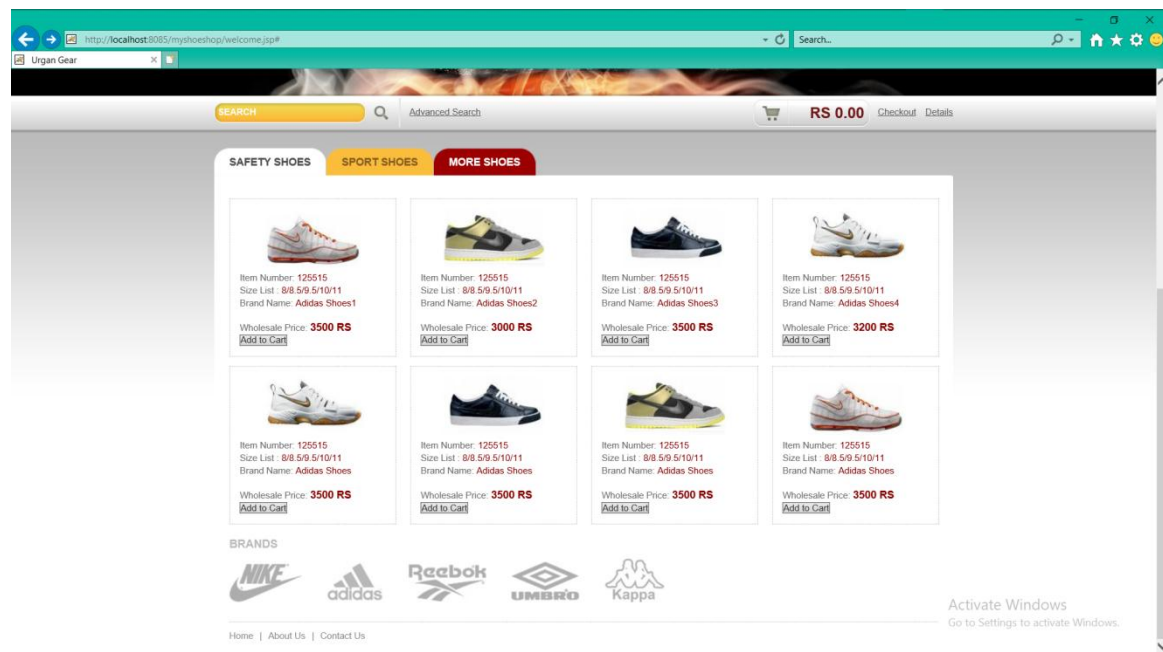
http://localhost:8085/myshoeshop/welcome.jsp#

Search...

Urgan Gear

SEARCH

Advanced Search

RS 0.00 Checkout Details

SAFETY SHOES SPORT SHOES MORE SHOES

Item Number: 125515
Size List : 8/8.5/9.5/10/11
Brand Name: Adidas Shoes1

Wholesale Price: 3500 RS
Add to Cart

Item Number: 125515
Size List : 8/8.5/9.5/10/11
Brand Name: Adidas Shoes2

Wholesale Price: 3000 RS
Add to Cart

Item Number: 125515
Size List : 8/8.5/9.5/10/11
Brand Name: Adidas Shoes3

Wholesale Price: 3500 RS
Add to Cart

Item Number: 125515
Size List : 8/8.5/9.5/10/11
Brand Name: Adidas Shoes4

Wholesale Price: 3200 RS
Add to Cart

Item Number: 125515
Size List : 8/8.5/9.5/10/11
Brand Name: Adidas Shoes

Wholesale Price: 3500 RS
Add to Cart

Item Number: 125515
Size List : 8/8.5/9.5/10/11
Brand Name: Adidas Shoes

Wholesale Price: 3500 RS
Add to Cart

Item Number: 125515
Size List : 8/8.5/9.5/10/11
Brand Name: Adidas Shoes

Wholesale Price: 3500 RS
Add to Cart

Item Number: 125515
Size List : 8/8.5/9.5/10/11
Brand Name: Adidas Shoes

Wholesale Price: 3500 RS
Add to Cart

BRANDS

NIKE adidas Reebok UMBRO Kappa

Activate Windows
Go to Settings to activate Windows.

Home | About Us | Contact Us